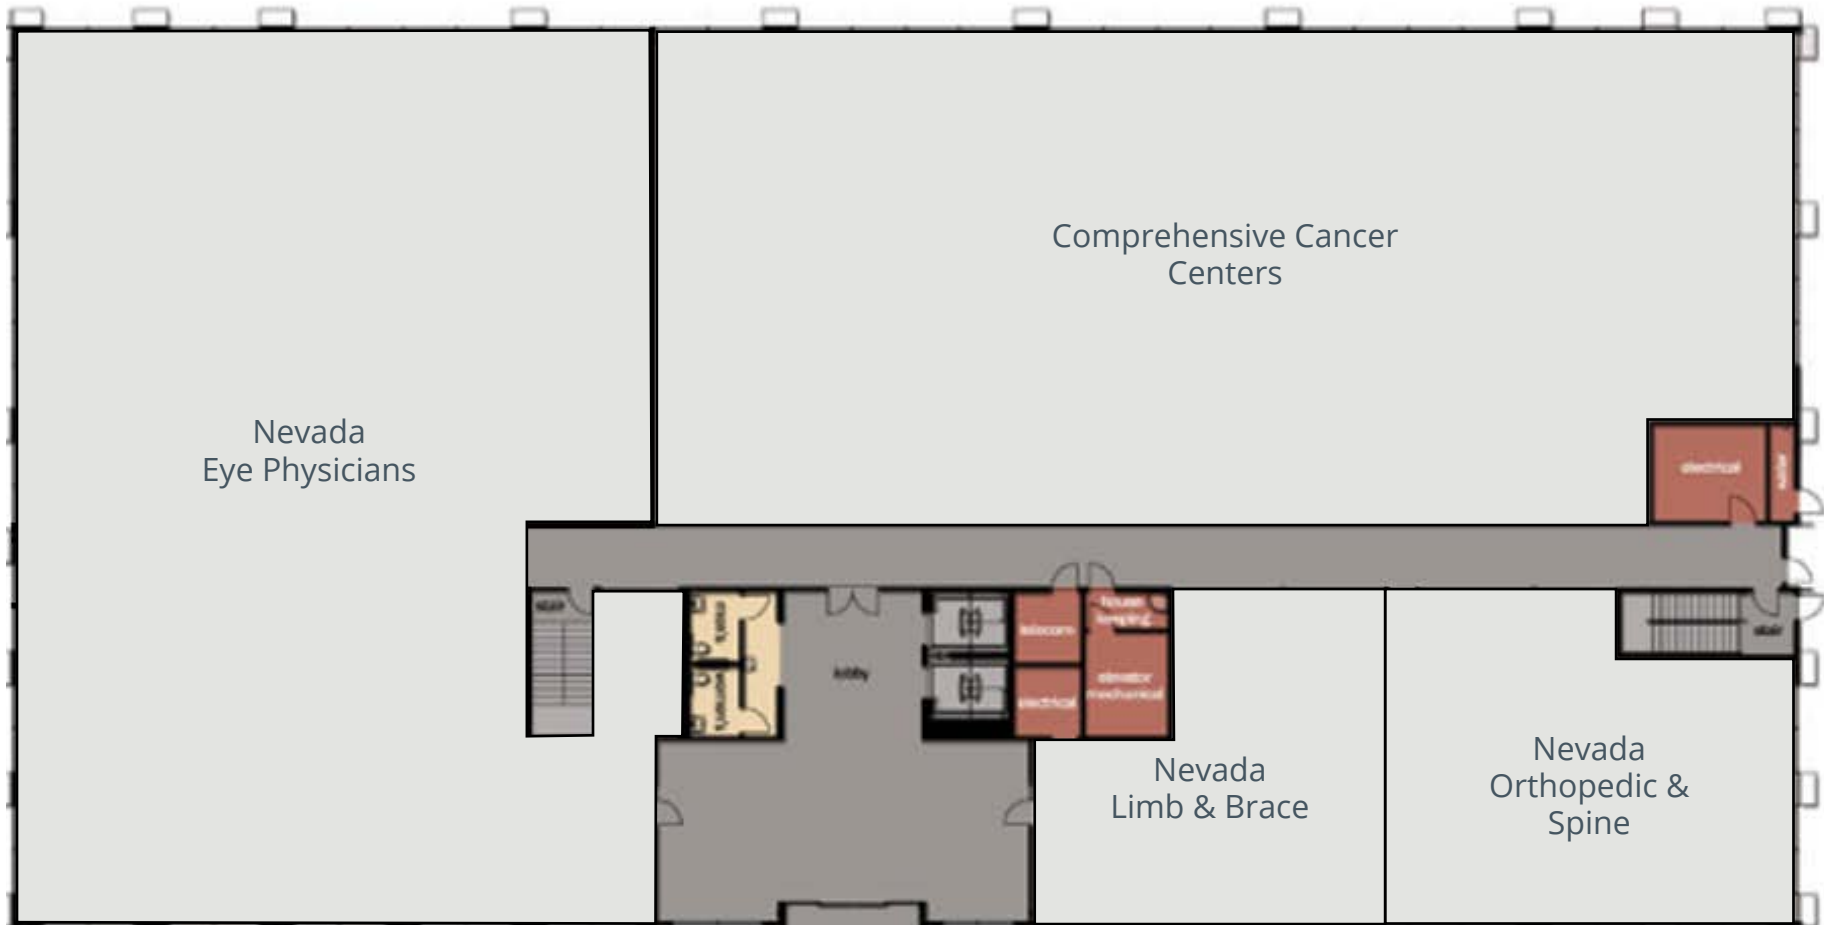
Comprehensive Cancer Centers

Nevada Eye Physicians

electrical

stair

stair

men's

women's

lobby

telecom

house keeping

electrical

elevator mechanical

stair

Nevada Limb & Brace

Nevada Orthopedic & Spine